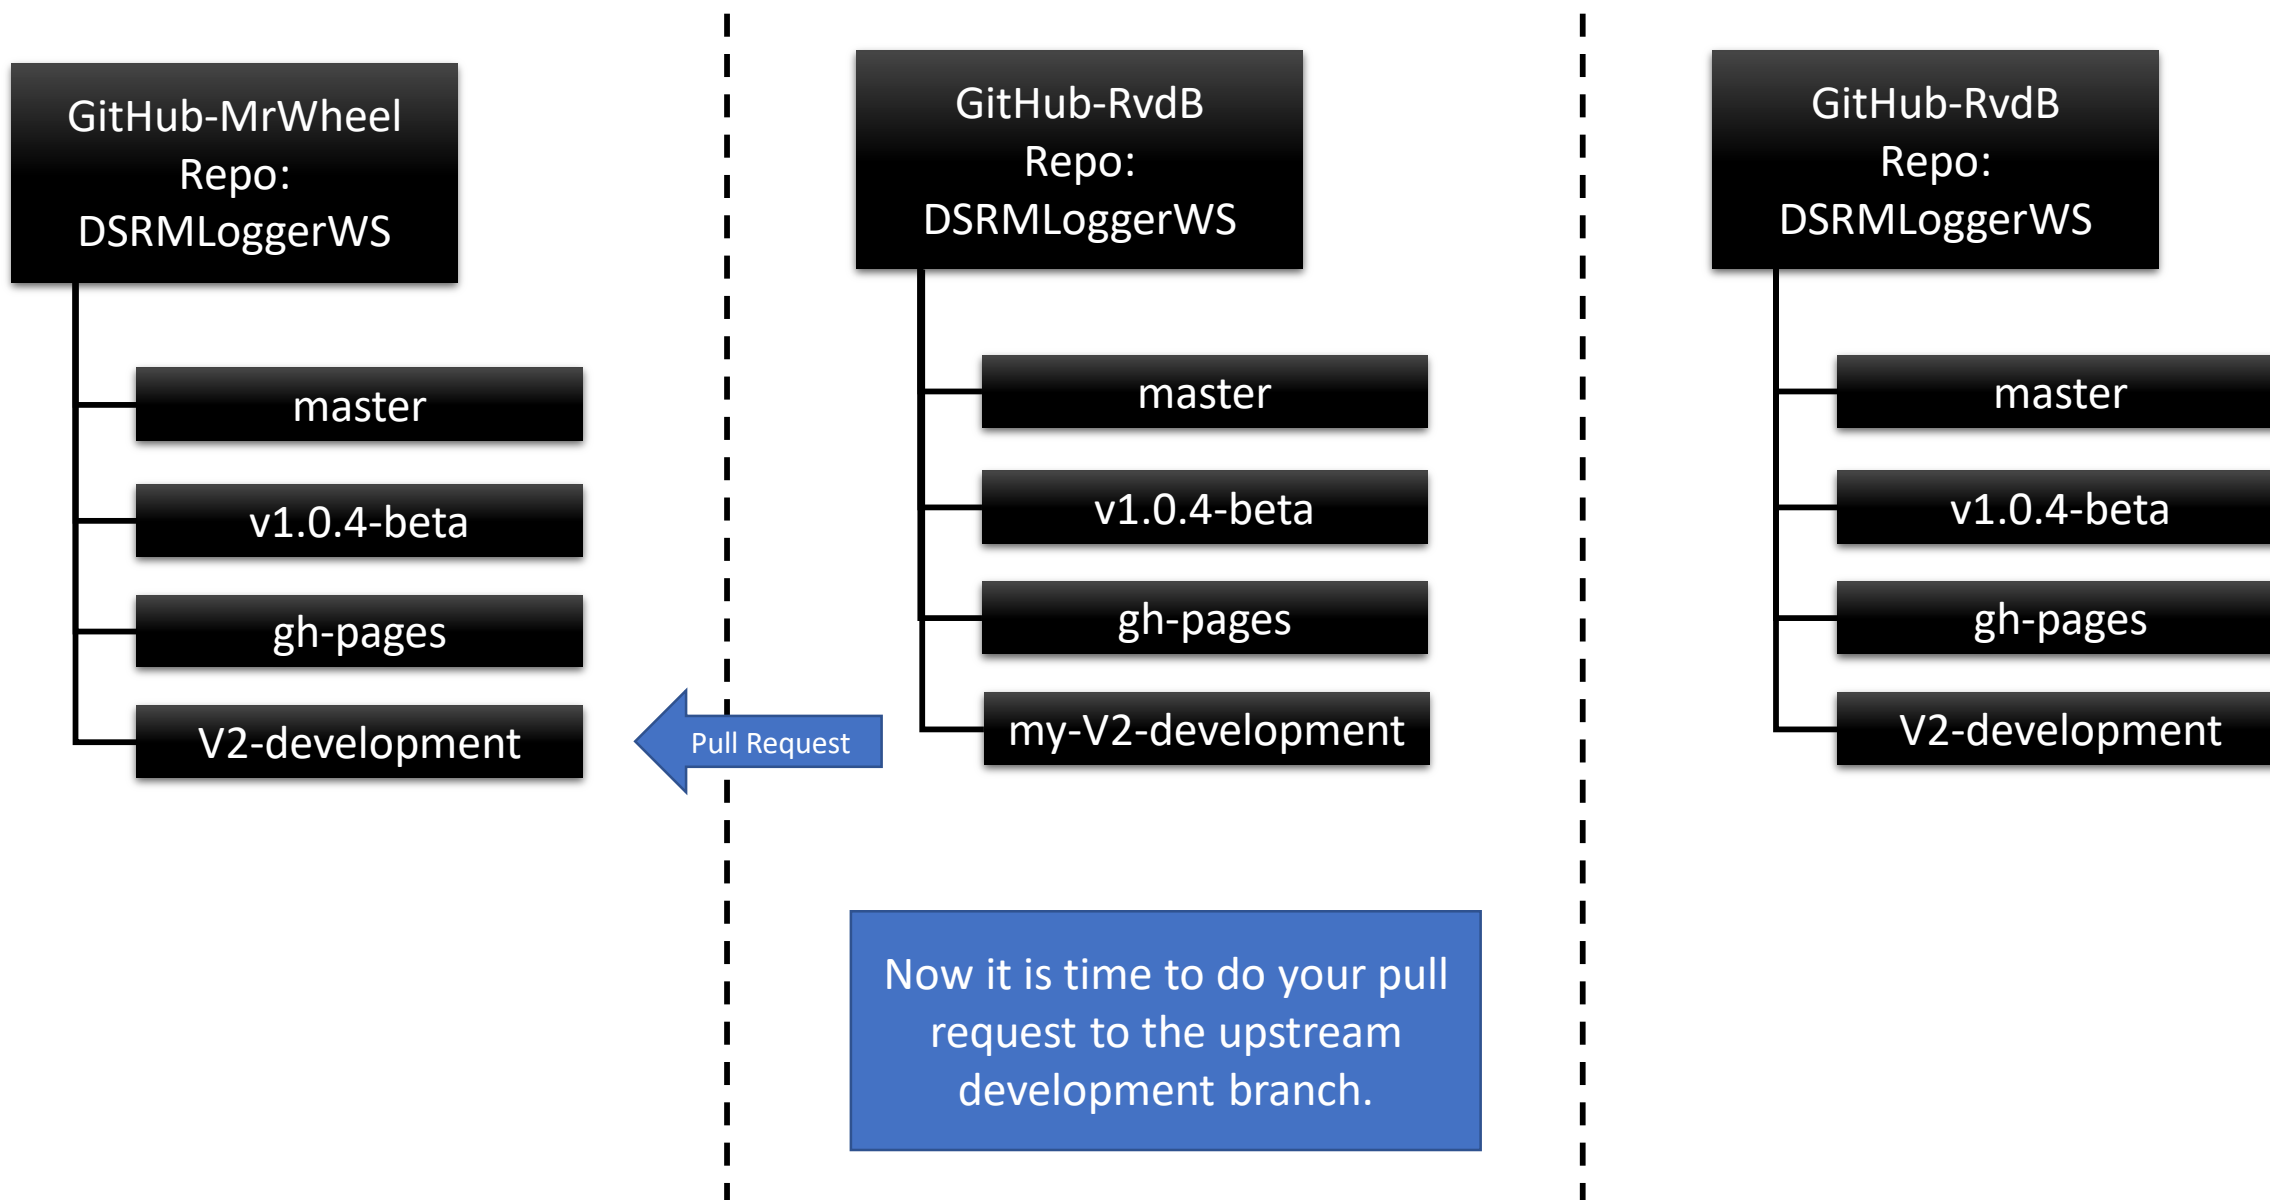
GitHub-MrWheel
Repo:
DSRMLoggerWS

master

v1.0.4-beta

gh-pages

V2-development

Pull Request

GitHub-RvdB
Repo:
DSRMLoggerWS

master

v1.0.4-beta

gh-pages

my-V2-development

Now it is time to do your pull request to the upstream development branch.

GitHub-RvdB
Repo:
DSRMLoggerWS

master

v1.0.4-beta

gh-pages

V2-development